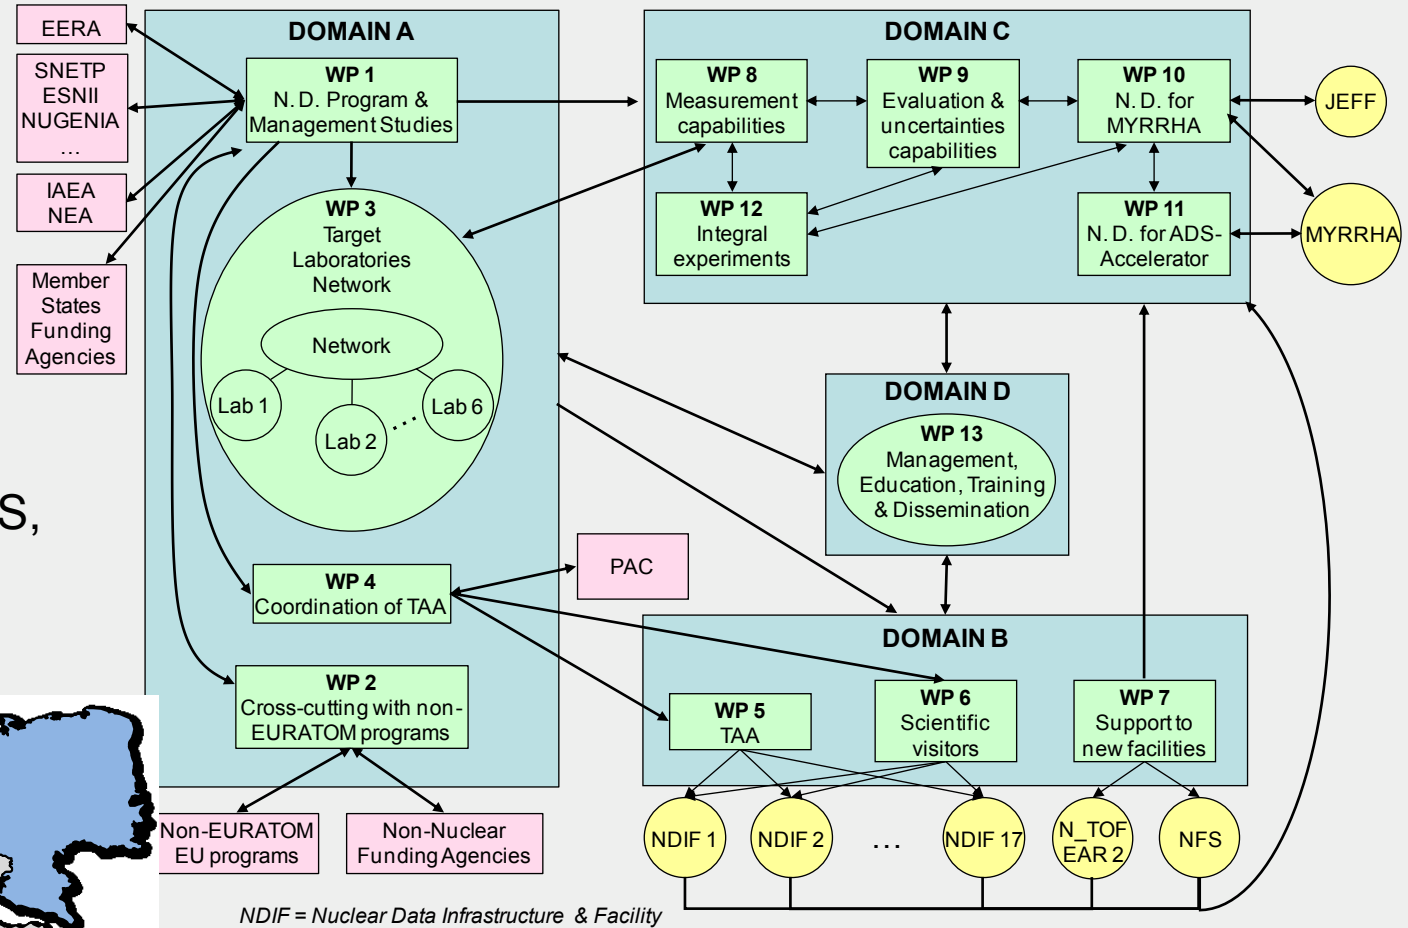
EERA

SNETP
ESNII
NUGENIA
...

IAEA
NEA

Member
States
Funding
Agencies

S,

DOMAIN A

WP 1
N. D. Program &
Management Studies

WP 3
Target
Laboratories
Network

Network

Lab 1

Lab 2

Lab 6

WP 4
Coordination of TAA

WP 2
Cross-cutting with non-EURATOM programs

Non-EURATOM
EU programs

Non-Nuclear
Funding Agencies

PAC

DOMAIN C

WP 8
Measurement
capabilities

WP 9
Evaluation &
uncertainties
capabilities

WP 10
N. D. for
MYRRHA

JEFF

WP 12
Integral
experiments

WP 11
N. D. for ADS-
Accelerator

MYRRHA

DOMAIN D

WP 13
Management,
Education, Training
& Dissemination

DOMAIN B

WP 5
TAA

WP 6
Scientific
visitors

WP 7
Support to
new facilities

NDIF 1

NDIF 2

...

NDIF 17

N_TOF
EAR 2

NFS

NDIF = Nuclear Data Infrastructure & Facility